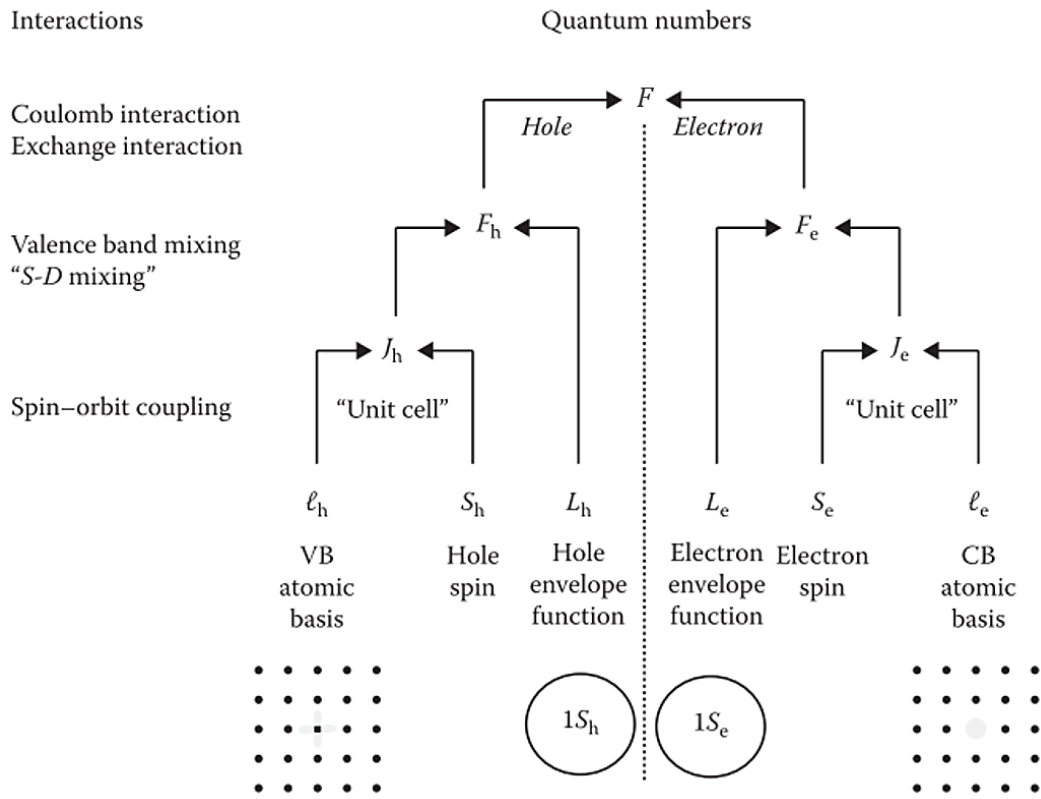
Interactions

Quantum numbers

Coulomb interaction
Exchange interaction

$F$

*Hole*

*Electron*

Valence band mixing
"*S-D* mixing"

$F_h$

$F_e$

Spin–orbit coupling

$J_h$

$J_e$

"Unit cell"

"Unit cell"

$\ell_h$

$S_h$

$L_h$

$L_e$

$S_e$

$\ell_e$

VB atomic basis

Hole spin

Hole envelope function

Electron envelope function

Electron spin

CB atomic basis

$1S_h$

$1S_e$